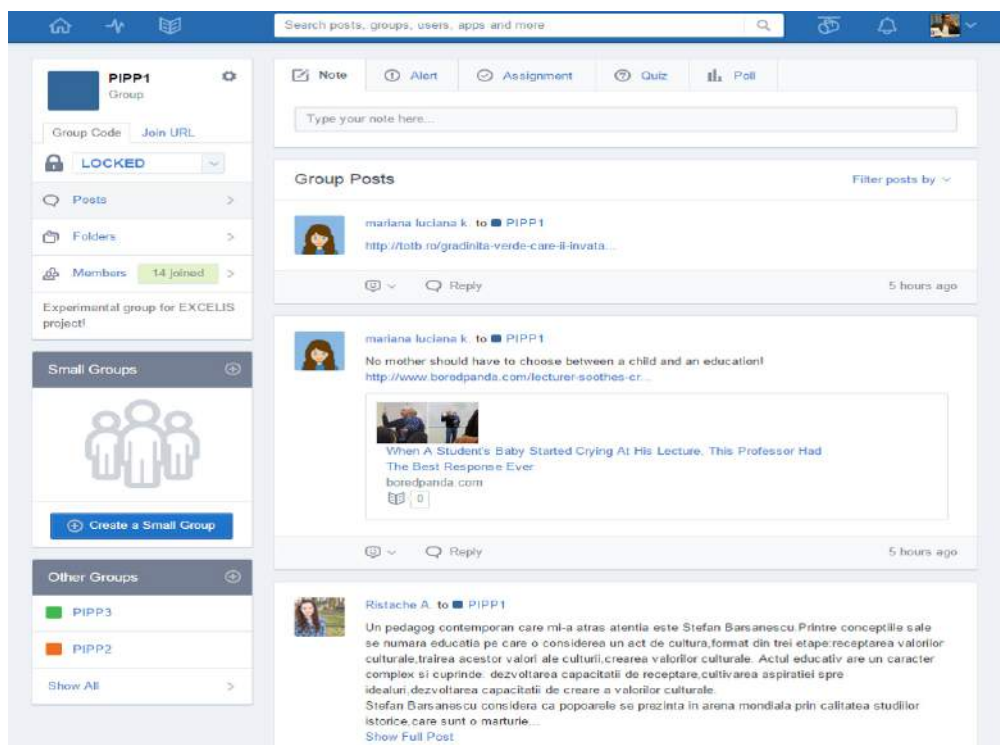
Search posts, groups, users, apps and more

PIPP1
Group

Group Code | Join URL

LOCKED

Posts >

Folders >

Members 14 joined >

Experimental group for EXCELIS project!

Small Groups

Create a Small Group

Other Groups

PIPP3

PIPP2

Show All >

Note | Alert | Assignment | Quiz | Poll

Type your note here...

Group Posts

Filter posts by

mariana luciana k. to PIPP1
http://totb.ro/gradinita-verde-care-ii-invata...

Reply

5 hours ago

mariana luciana k. to PIPP1
No mother should have to choose between a child and an education!
http://www.boredpanda.com/lecturer-soothes-cr...

When A Student's Baby Started Crying At His Lecture, This Professor Had The Best Response Ever
boredpanda.com
0

Reply

5 hours ago

Ristache A. to PIPP1
Un pedagog contemporan care mi-a atras atentia este Stefan Barsanescu.Printre conceptiile sale se numara educatia pe care o considerea un act de cultura,format din trei etape:receptarea valorilor culturale,trairea acestor valori ale culturii,crearea valorilor culturale. Actul educativ are un caracter complex si cuprinde: dezvoltarea capacitatii de receptare,cultivarea aspiratiei spre idealuri,dezvoltarea capacitatii de creare a valorilor culturale.
Stefan Barsanescu considera ca popoarele se prezinta in arena mondiala prin calitatea studiilor istorice,care sunt o marturie...
Show Full Post